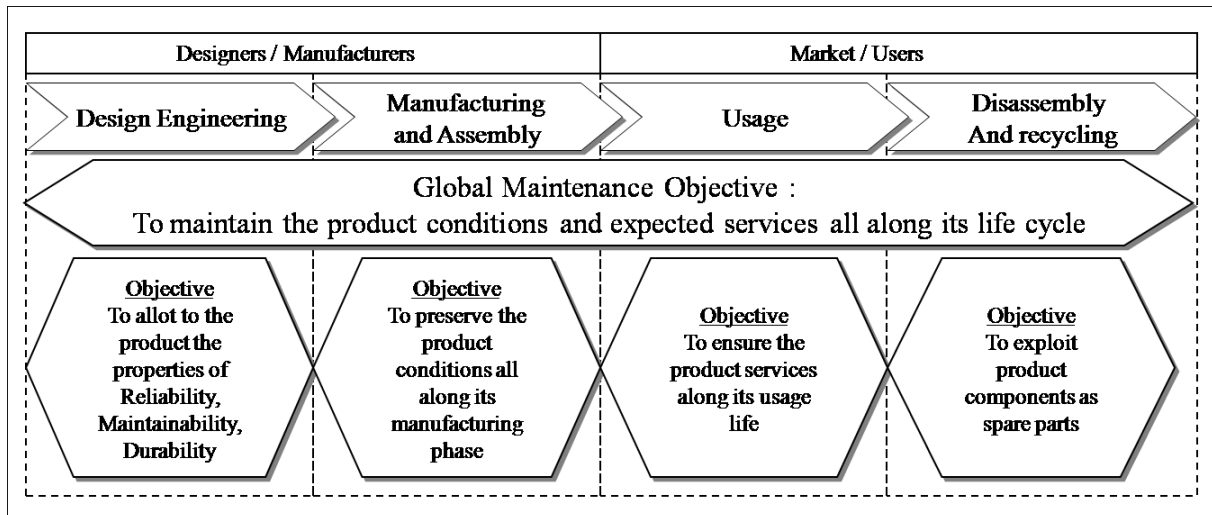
Designers / Manufacturers

Market / Users

Design Engineering

Manufacturing and Assembly

Usage

Disassembly And recycling

Global Maintenance Objective :
To maintain the product conditions and expected services all along its life cycle

Objective
To allot to the product the properties of Reliability, Maintainability, Durability

Objective
To preserve the product conditions all along its manufacturing phase

Objective
To ensure the product services along its usage life

Objective
To exploit product components as spare parts